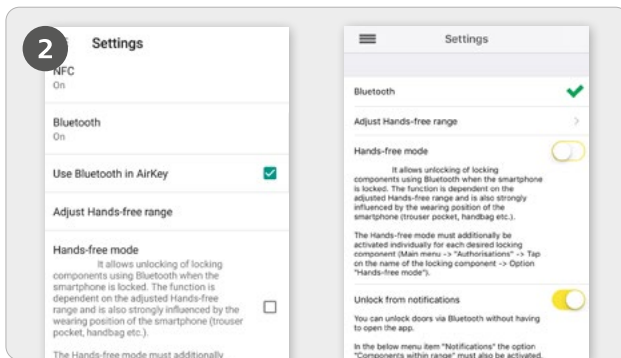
2

Settings

NFC
On

Bluetooth
On

Use Bluetooth in AirKey

Adjust Hands-free range

Hands-free mode
It allows unlocking of locking components using Bluetooth when the smartphone is locked. The function is dependent on the adjusted Hands-free range and is also strongly influenced by the wearing position of the smartphone (trouser pocket, handbag etc.).

The Hands-free mode must additionally

Settings

Bluetooth

Adjust Hands-free range

Hands-free mode
It allows unlocking of locking components using Bluetooth when the smartphone is locked. The function is dependent on the adjusted Hands-free range and is also strongly influenced by the wearing position of the smartphone (trouser pocket, handbag etc.).

The Hands-free mode must additionally be activated individually for each desired locking component (Main menu -> "Authorisations" -> Tap on the name of the locking component -> Option "Hands-free mode").

Unlock from notifications
You can unlock doors via Bluetooth without having to open the app.

In the below menu item "Notifications" the option "Components within range" must also be activated.